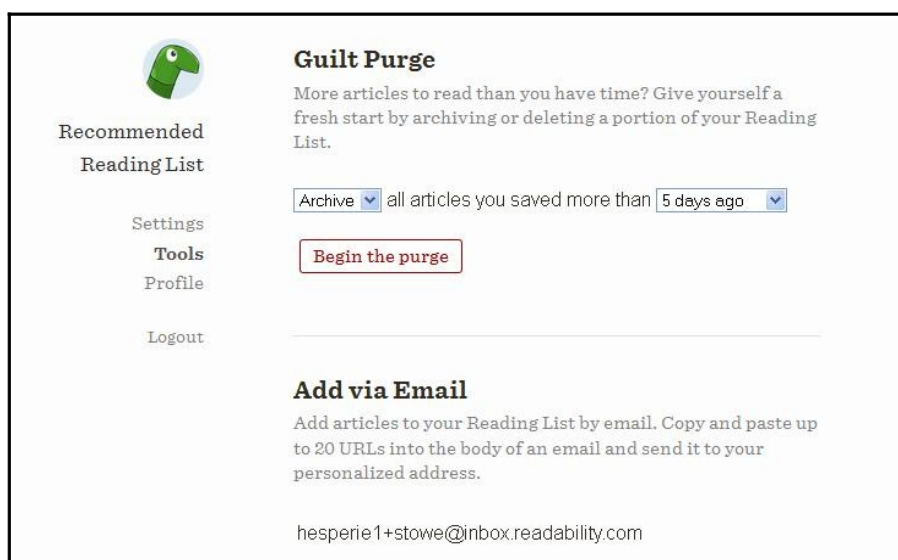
Recommended
Reading List

Settings
Tools
Profile

Logout

Guilt Purge

More articles to read than you have time? Give yourself a fresh start by archiving or deleting a portion of your Reading List.

Archive all articles you saved more than 5 days ago

Begin the purge

Add via Email

Add articles to your Reading List by email. Copy and paste up to 20 URLs into the body of an email and send it to your personalized address.

hesperie1+stowe@inbox.readability.com